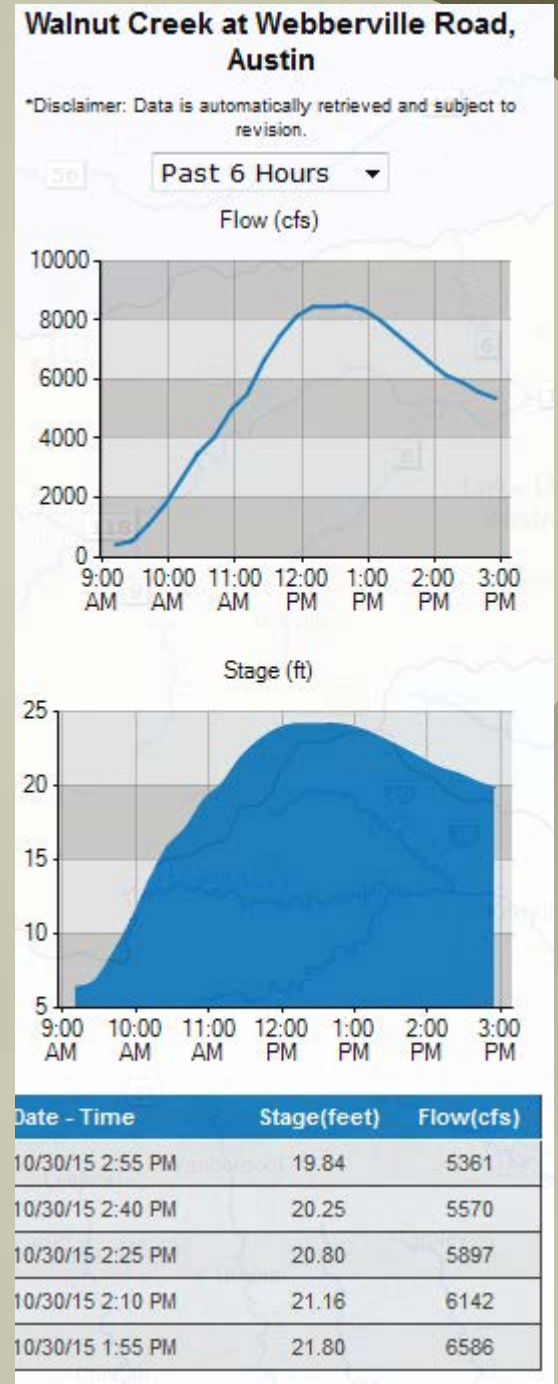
Walnut Creek at Webberville Road, Austin

*Disclaimer: Data is automatically retrieved and subject to revision.

Past 6 Hours ▾

Flow (cfs)

10000
8000
6000
4000
2000
0

9:00 AM
10:00 AM
11:00 AM
12:00 PM
1:00 PM
2:00 PM
3:00 PM

Stage (ft)

25
20
15
10
5

9:00 AM
10:00 AM
11:00 AM
12:00 PM
1:00 PM
2:00 PM
3:00 PM

| Date - Time | Stage(feet) | Flow(cfs) |
|---|---|---|
| 10/30/15 2:55 PM | 19.84 | 5361 |
| 10/30/15 2:40 PM | 20.25 | 5570 |
| 10/30/15 2:25 PM | 20.80 | 5897 |
| 10/30/15 2:10 PM | 21.16 | 6142 |
| 10/30/15 1:55 PM | 21.80 | 6586 |